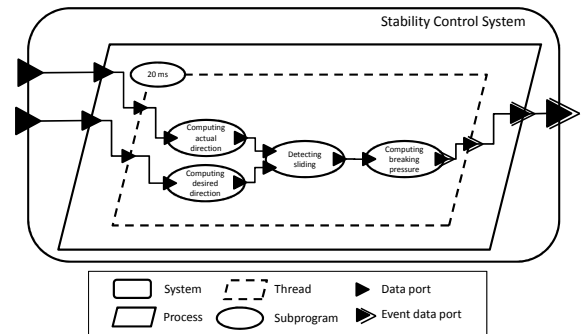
Stability Control System

20 ms

Computing actual direction

Computing desired direction

Detecting sliding

Computing breaking pressure

System

Thread

Data port

Process

Subprogram

Event data port